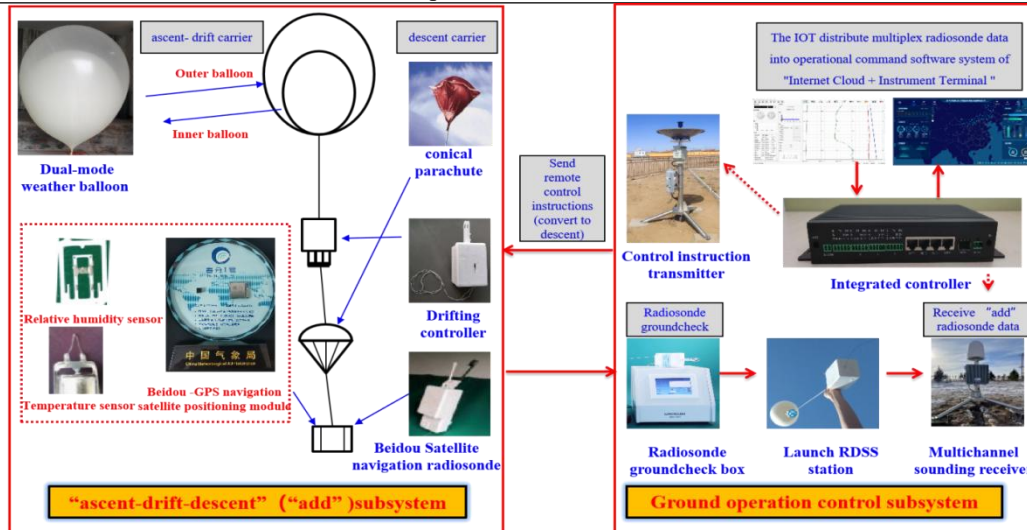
ascent- drift carrier

descent carrier

Outer balloon

Inner balloon

Dual-mode weather balloon

conical parachute

Relative humidity sensor

Temperature sensor

Beidou -GPS navigation satellite positioning module

中国气象局

Drifting controller

Beidou Satellite navigation radiosonde

"ascent-drift-descent" ("add")subsystem

Send remote control instructions (convert to descent)

The IOT distribute multiplex radiosonde data into operational command software system of "Internet Cloud + Instrument Terminal "

Control instruction transmitter

Integrated controller

Radiosonde groundcheck

Receive "add" radiosonde data

Radiosonde groundcheck box

Launch RDSS station

Multichannel sounding receiver

Ground operation control subsystem